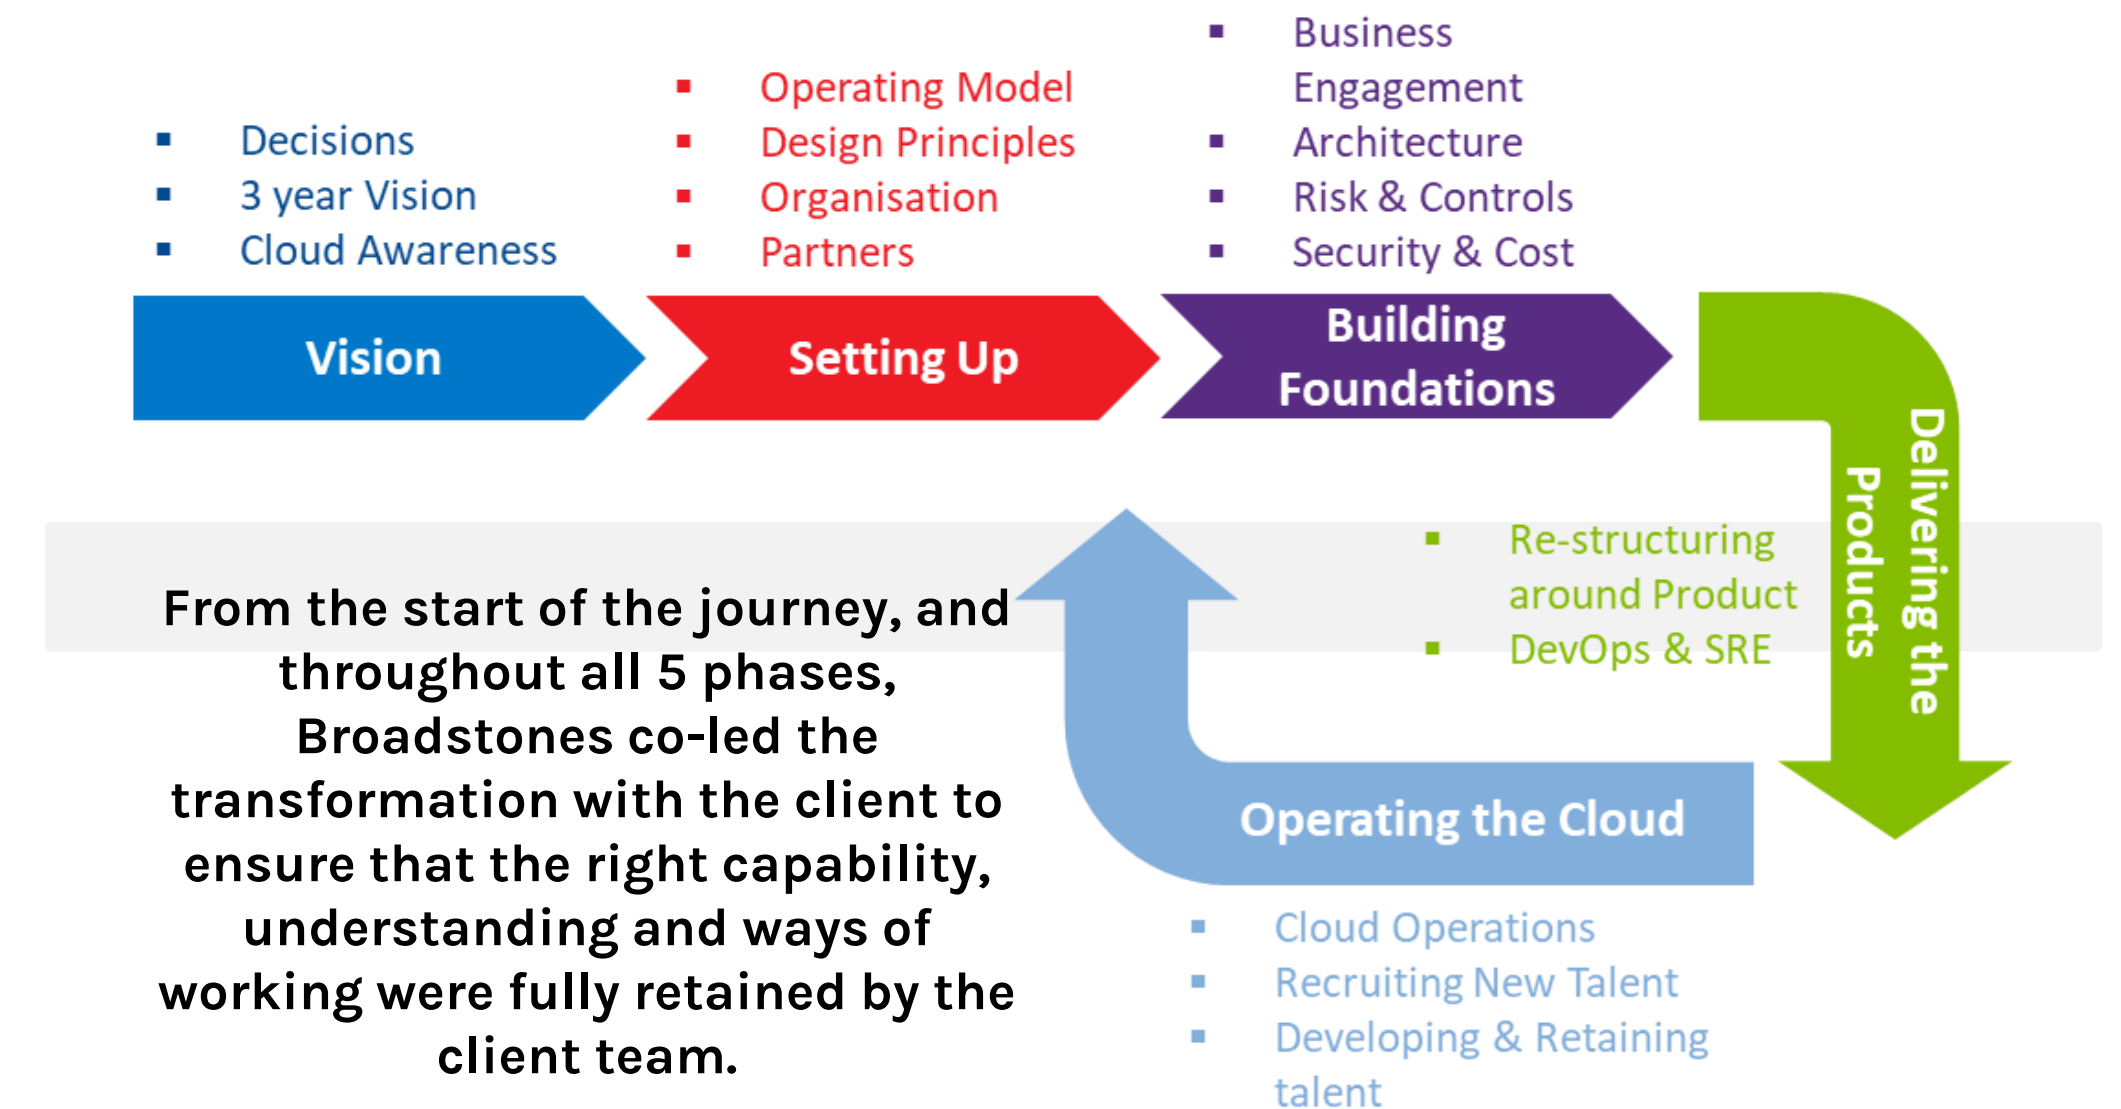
- Decisions
- 3 year Vision
- Cloud Awareness

Vision

- Operating Model
- Design Principles
- Organisation
- Partners

Setting Up

- Business Engagement
- Architecture
- Risk & Controls
- Security & Cost

Building Foundations

Delivering the Products

- Re-structuring around Product
- DevOps & SRE

Operating the Cloud

- Cloud Operations
- Recruiting New Talent
- Developing & Retaining talent

From the start of the journey, and throughout all 5 phases, Broadstones co-led the transformation with the client to ensure that the right capability, understanding and ways of working were fully retained by the client team.